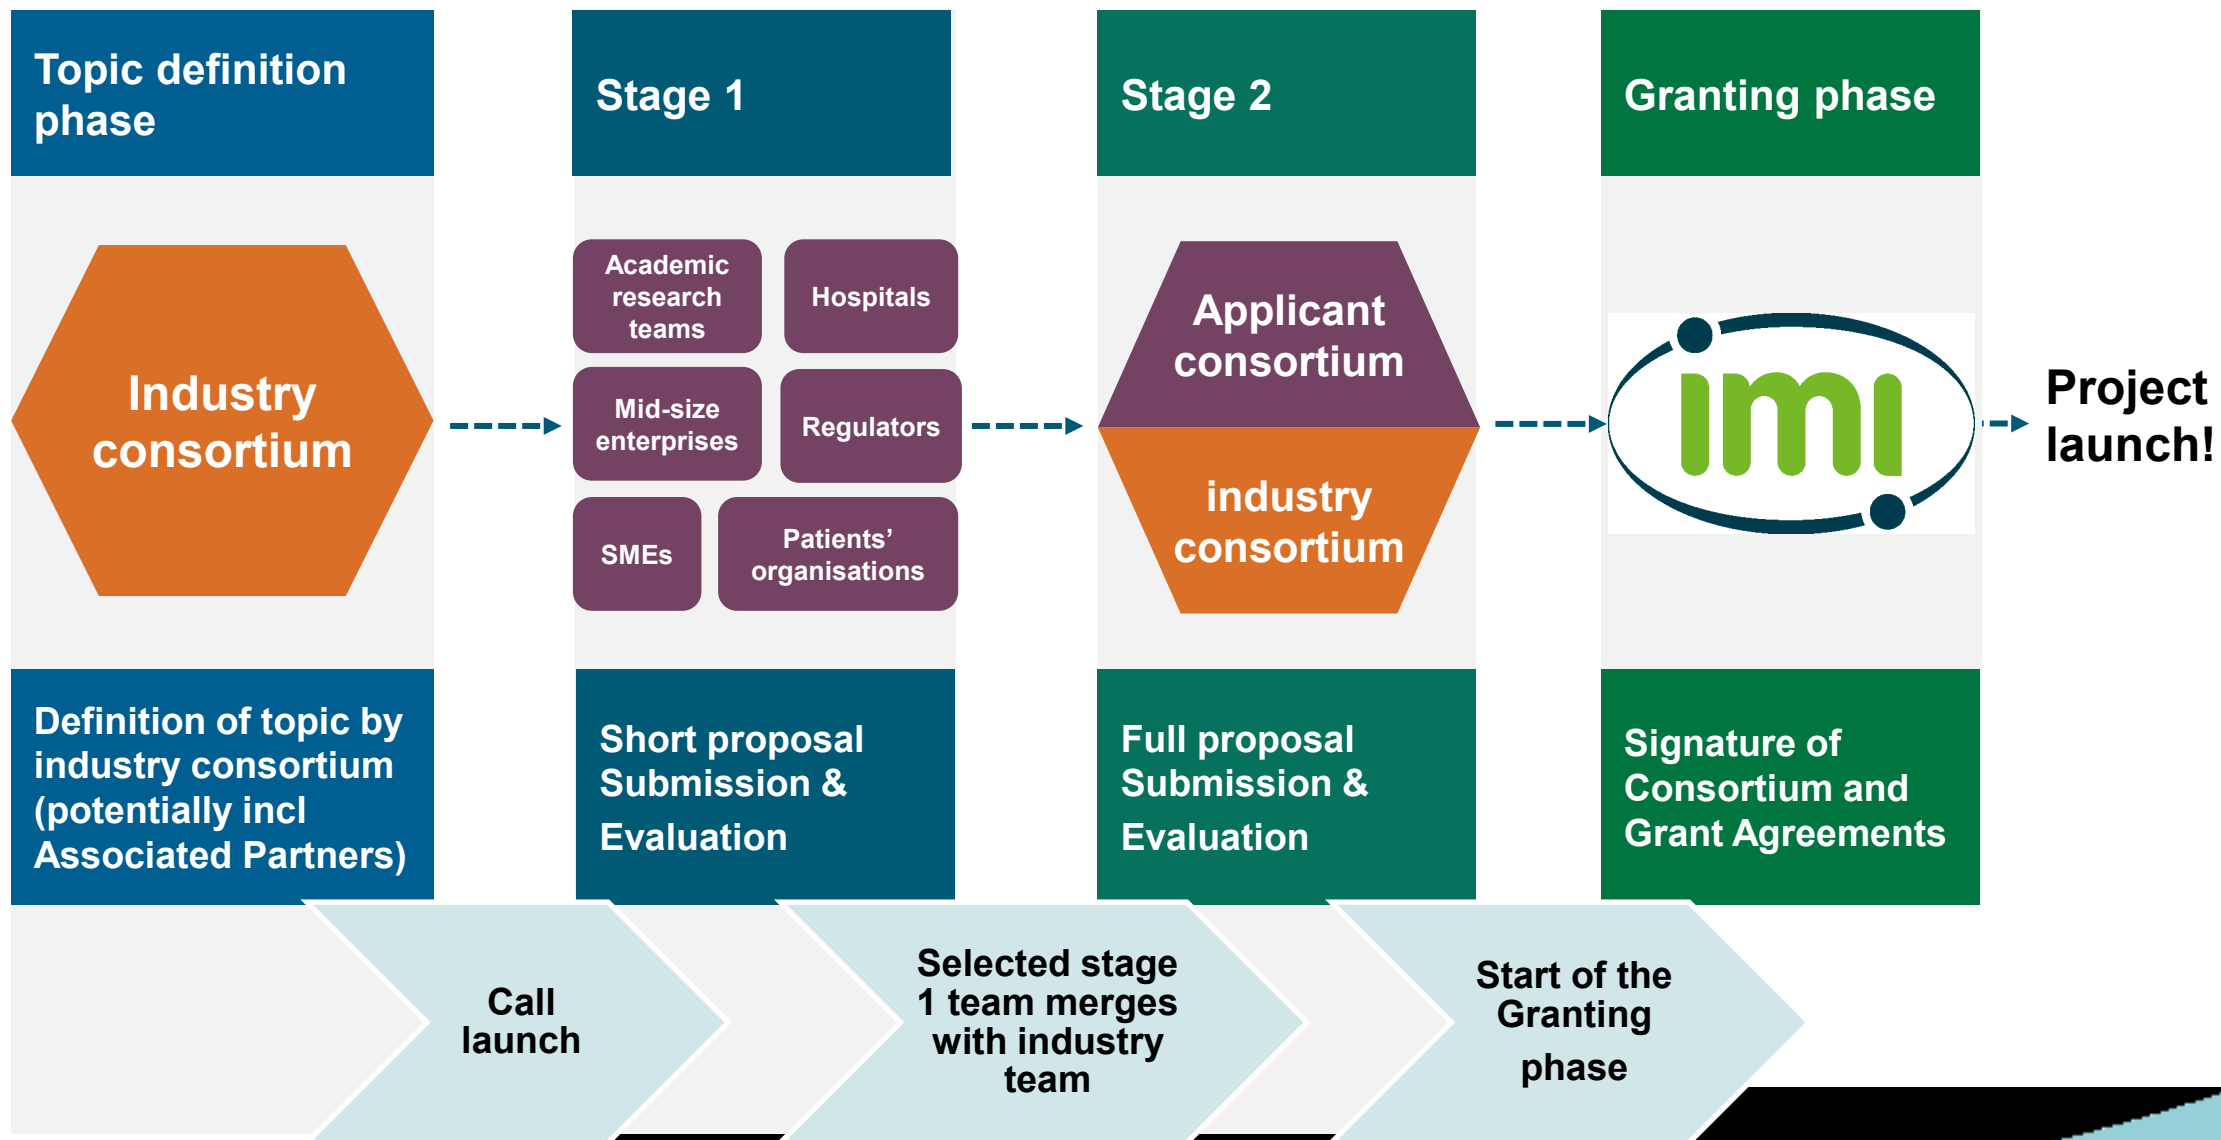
Topic definition phase

Stage 1

Stage 2

Granting phase

Industry consortium

Academic research teams

Hospitals

Mid-size enterprises

Regulators

SMEs

Patients' organisations

Applicant consortium

industry consortium

imi

Project launch!

Definition of topic by industry consortium (potentially incl Associated Partners)

Short proposal Submission & Evaluation

Full proposal Submission & Evaluation

Signature of Consortium and Grant Agreements

Call launch

Selected stage 1 team merges with industry team

Start of the Granting phase